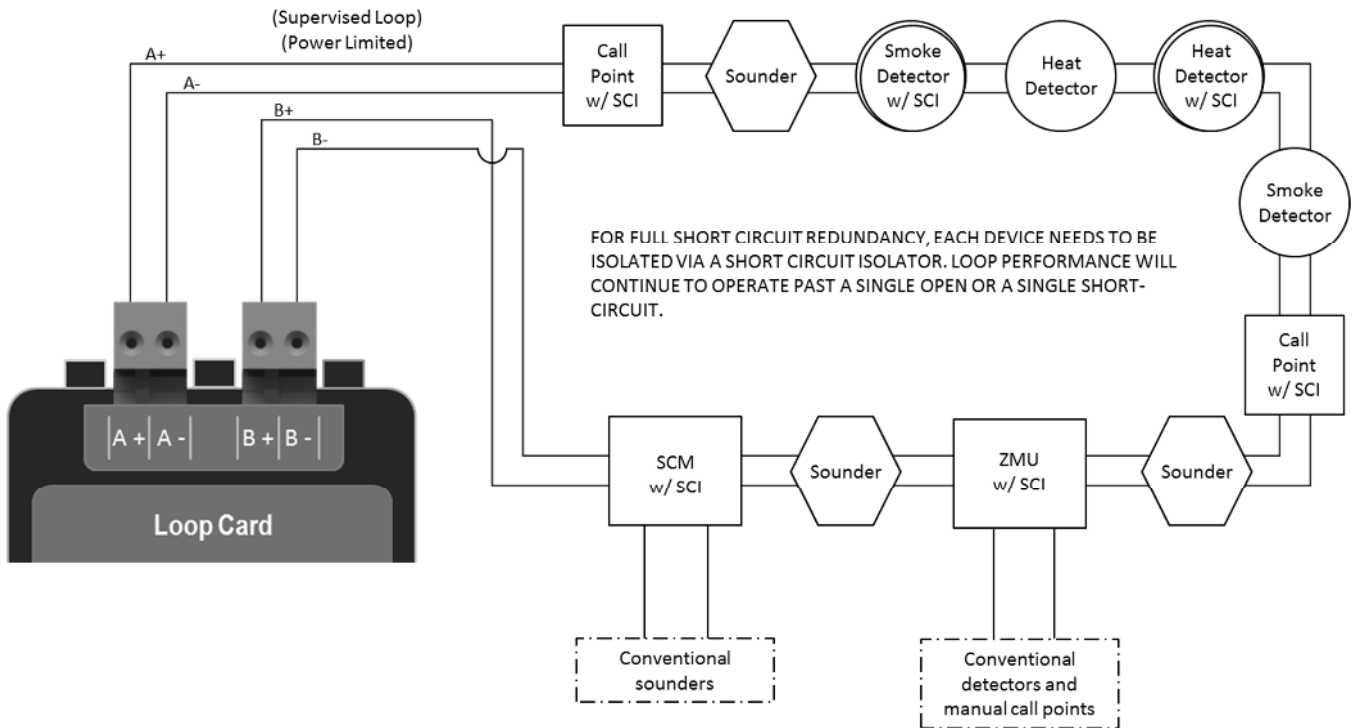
(Supervised Loop)
(Power Limited)

A+

A-

B+

B-

Call Point w/ SCI

Sounder

Smoke Detector w/ SCI

Heat Detector

Heat Detector w/ SCI

Smoke Detector

FOR FULL SHORT CIRCUIT REDUNDANCY, EACH DEVICE NEEDS TO BE ISOLATED VIA A SHORT CIRCUIT ISOLATOR. LOOP PERFORMANCE WILL CONTINUE TO OPERATE PAST A SINGLE OPEN OR A SINGLE SHORT-CIRCUIT.

Call Point w/ SCI

A + | A - | B + | B -

Loop Card

SCM w/ SCI

Sounder

ZMU w/ SCI

Sounder

Conventional sounders

Conventional detectors and manual call points